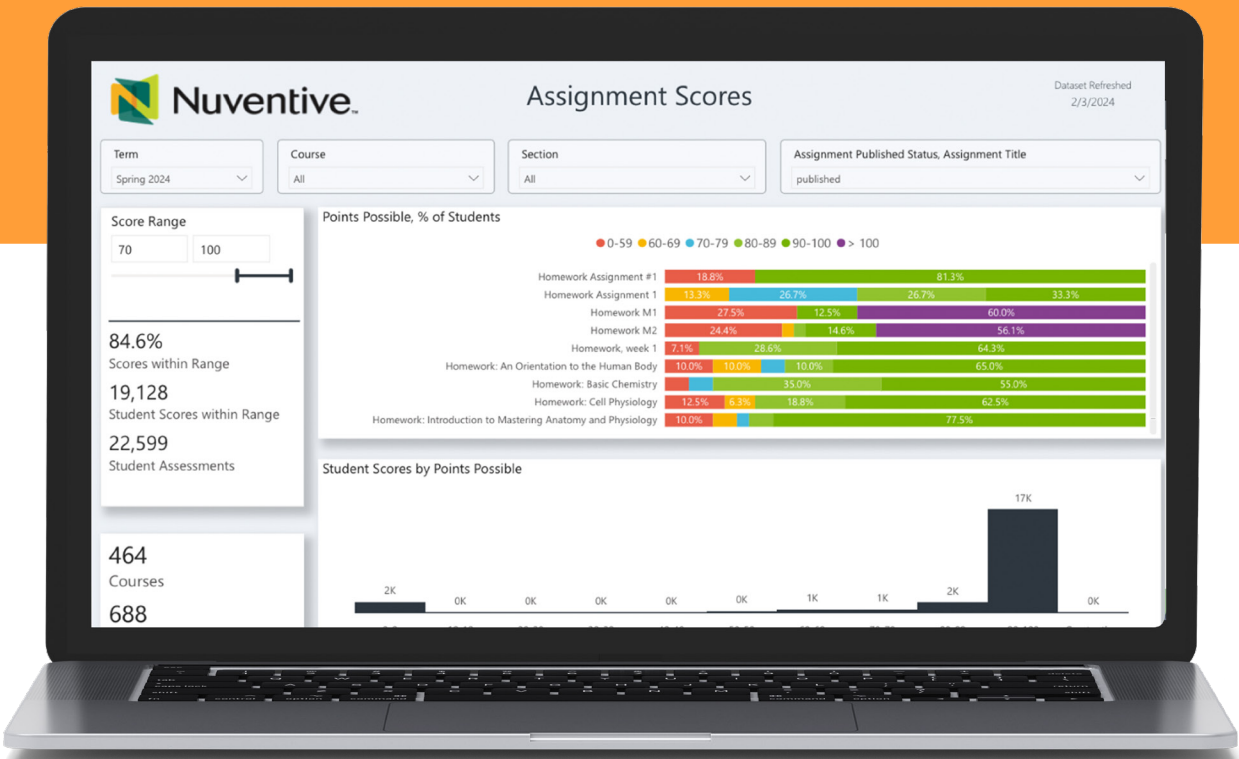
Nuventive

Assignment Scores

Dataset Refreshed
2/3/2024

Term
Spring 2024

Course
All

Section
All

Assignment Published Status, Assignment Title
published

Score Range
70
100

84.6%
Scores within Range

19,128
Student Scores within Range

22,599
Student Assessments

464
Courses

688

Points Possible, % of Students

0-59 60-69 70-79 80-89 90-100 > 100

| | | | | | |
|---|---|---|---|---|---|
| Homework Assignment #1 | 18.8% | 81.3% | | | |
| Homework Assignment 1 | 13.3% | 26.7% | 26.7% | 33.3% | |
| Homework M1 | 27.5% | 12.5% | 60.0% | | |
| Homework M2 | 24.4% | 14.6% | 56.1% | | |
| Homework, week 1 | 7.1% | 28.6% | 64.3% | | |
| Homework: An Orientation to the Human Body | 10.0% | 10.0% | 10.0% | 65.0% | |
| Homework: Basic Chemistry | 35.0% | 55.0% | | | |
| Homework: Cell Physiology | 12.5% | 6.3% | 18.8% | 62.5% | |
| Homework: Introduction to Mastering Anatomy and Physiology | 10.0% | 77.5% | | | |

Student Scores by Points Possible

2K 0K 0K 0K 0K 0K 1K 1K 2K 17K 0K